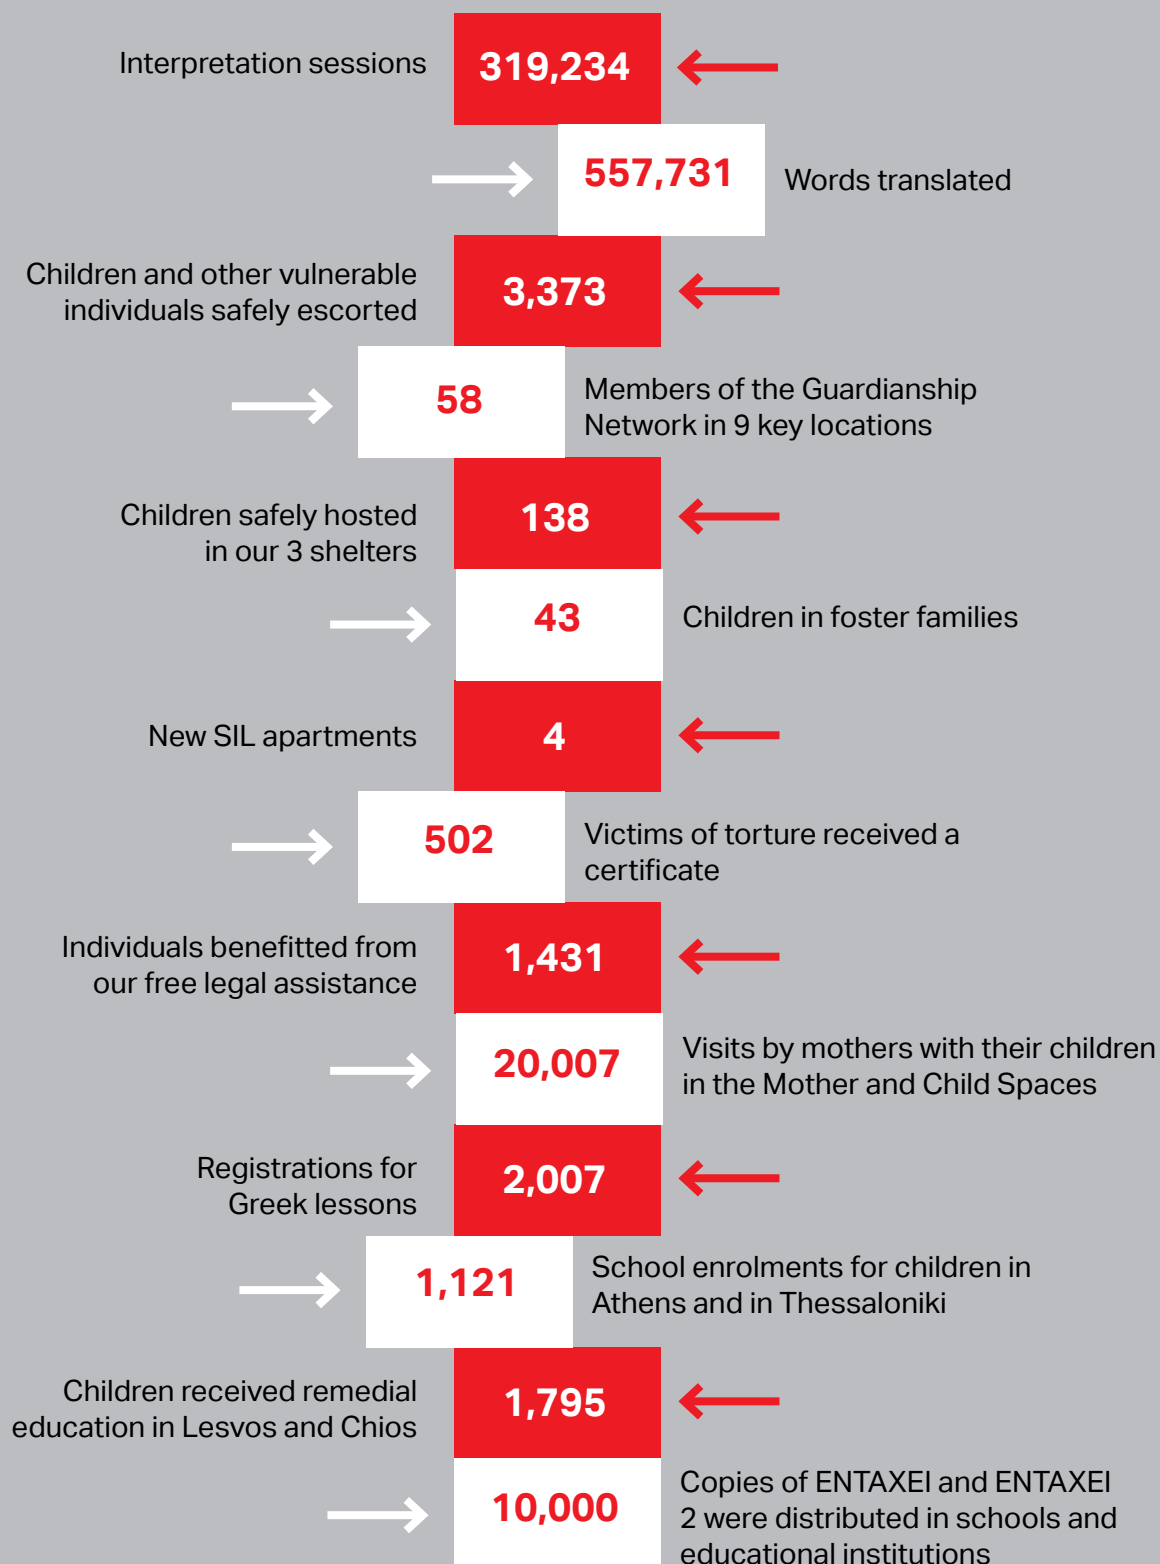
Interpretation sessions 319,234

557,731 Words translated

Children and other vulnerable individuals safely escorted 3,373

58 Members of the Guardianship Network in 9 key locations

Children safely hosted in our 3 shelters 138

43 Children in foster families

New SIL apartments 4

502 Victims of torture received a certificate

Individuals benefitted from our free legal assistance 1,431

20,007 Visits by mothers with their children in the Mother and Child Spaces

Registrations for Greek lessons 2,007

1,121 School enrolments for children in Athens and in Thessaloniki

Children received remedial education in Lesvos and Chios 1,795

10,000 Copies of ENTAXEI and ENTAXEI 2 were distributed in schools and educational institutions